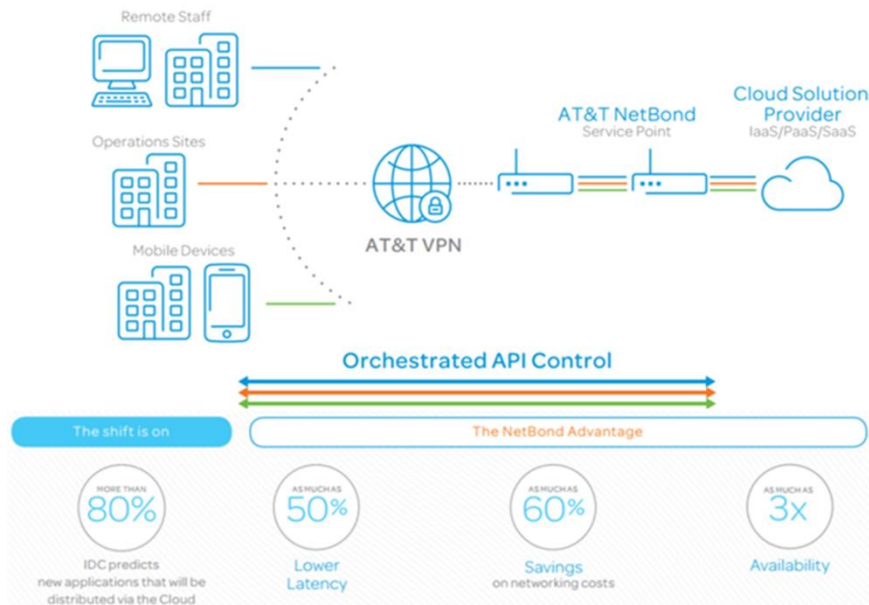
Remote Staff

Operations Sites

Mobile Devices

AT&T VPN

AT&T NetBond
Service Point

Cloud Solution Provider
IaaS/PaaS/SaaS

Orchestrated API Control

The shift is on

The NetBond Advantage

MORE THAN
80%
IDC predicts new applications that will be distributed via the Cloud

AS MUCH AS
50%
Lower Latency

AS MUCH AS
60%
Savings on networking costs

AS MUCH AS
3x
Availability